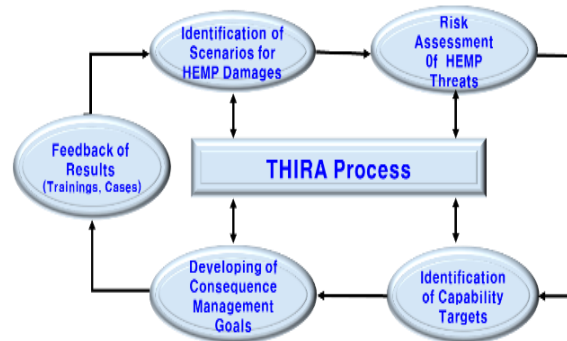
Identification of Scenarios for HEMP Damages

Risk Assessment Of HEMP Threats

Feedback of Results (Trainings, Cases)

THIRA Process

Developing of Consequence Management Goals

Identification of Capability Targets